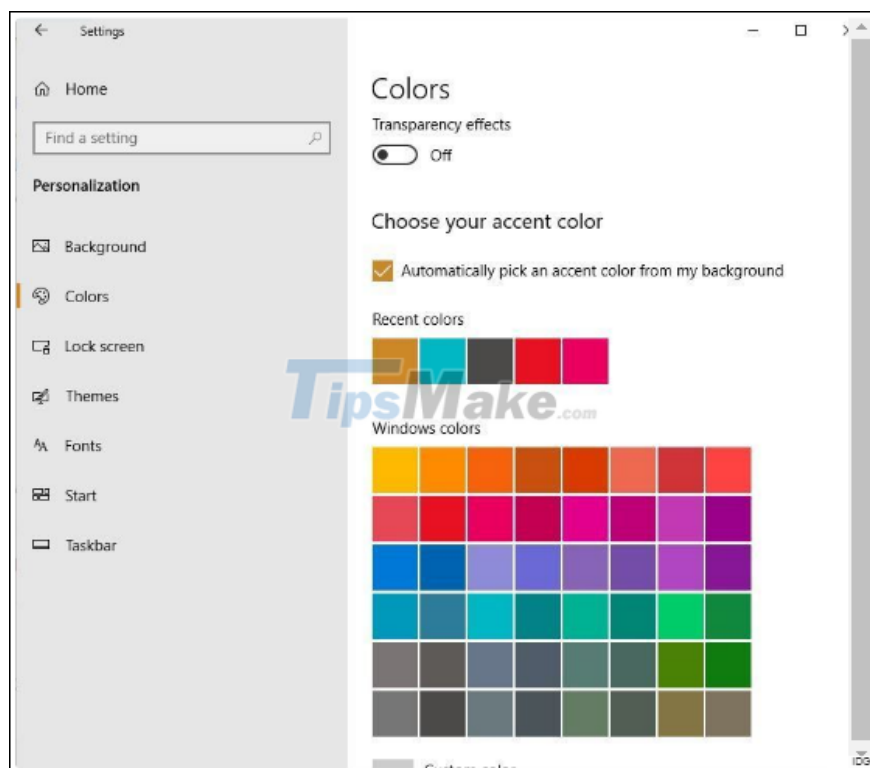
Settings

Home

Find a setting

Personalization

Background

Colors

Lock screen

Themes

Fonts

Start

Taskbar

Colors

Transparency effects

Off

Choose your accent color

Automatically pick an accent color from my background

Recent colors

TipsMake.com

Windows colors

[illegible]

IDG